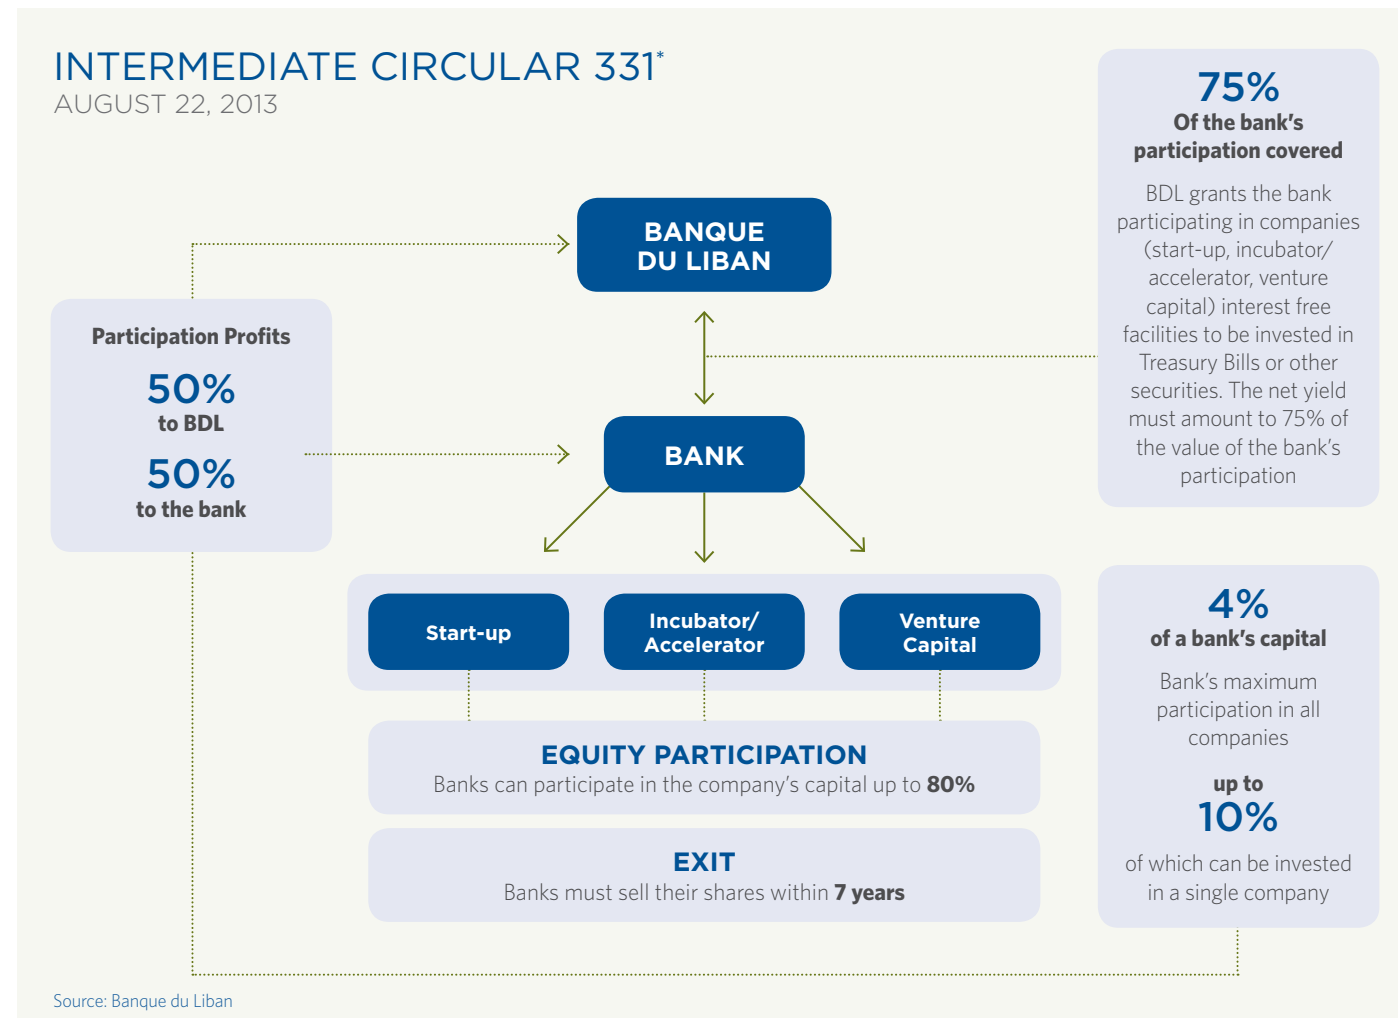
INTERMEDIATE CIRCULAR 331*
AUGUST 22, 2013

75%
Of the bank's participation covered

BDL grants the bank participating in companies (start-up, incubator/ accelerator, venture capital) interest free facilities to be invested in Treasury Bills or other securities. The net yield must amount to 75% of the value of the bank's participation

BANQUE DU LIBAN

Participation Profits
50%
to BDL
50%
to the bank

BANK

Start-up

Incubator/ Accelerator

Venture Capital

4%
of a bank's capital

Bank's maximum participation in all companies

up to
10%
of which can be invested in a single company

EQUITY PARTICIPATION
Banks can participate in the company's capital up to **80%**

EXIT
Banks must sell their shares within **7 years**

Source: Banque du Liban